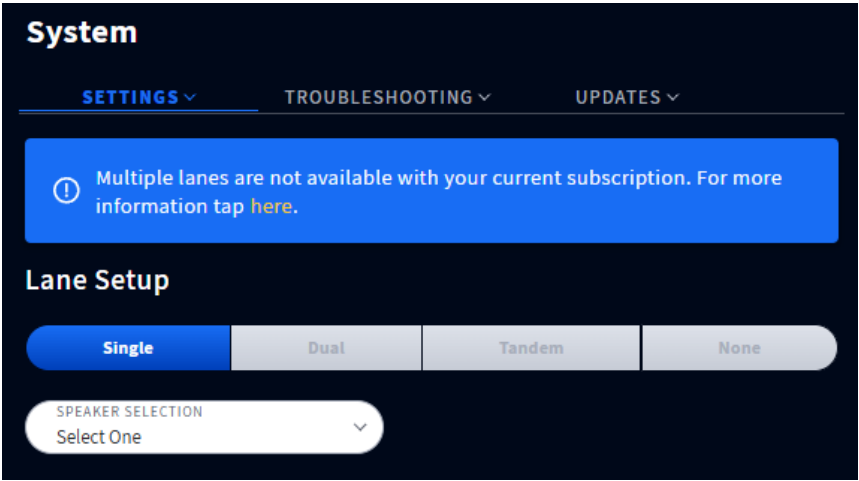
System

SETTINGS ⌄ TROUBLESHOOTING ⌄ UPDATES ⌄

Multiple lanes are not available with your current subscription. For more information tap here.

Lane Setup

Single | Dual | Tandem | None

SPEAKER SELECTION
Select One